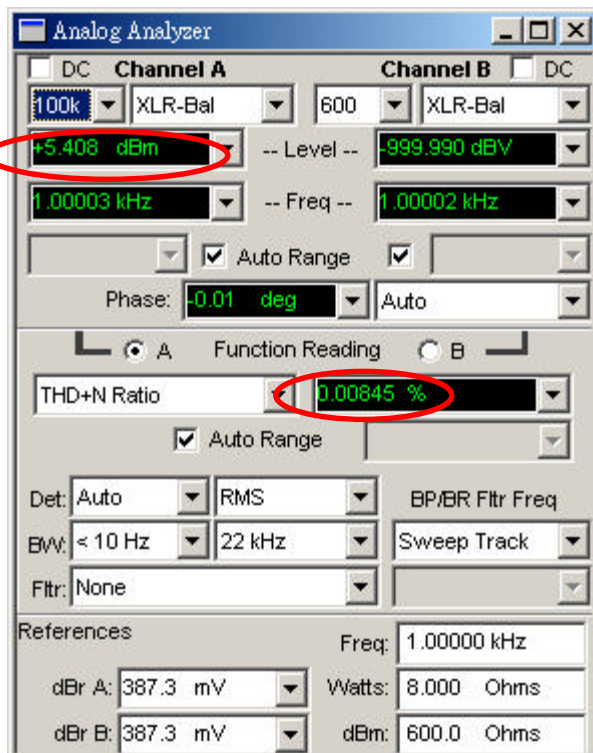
Analog Analyzer

DC Channel A Channel B DC

100k XLR-Bal 600 XLR-Bal

+5.408 dBm -- Level -- -999.990 dBV

1.00003 kHz -- Freq -- 1.00002 kHz

Auto Range

Phase: -0.01 deg Auto

A Function Reading B

THD+N Ratio 0.00845 %

Auto Range

Det: Auto RMS BP/BR Fltr Freq

BW: < 10 Hz 22 kHz Sweep Track

Fltr: None

References Freq: 1.00000 kHz

dBr A: 387.3 mV Watts: 8.000 Ohms

dBr B: 387.3 mV dBm: 600.0 Ohms